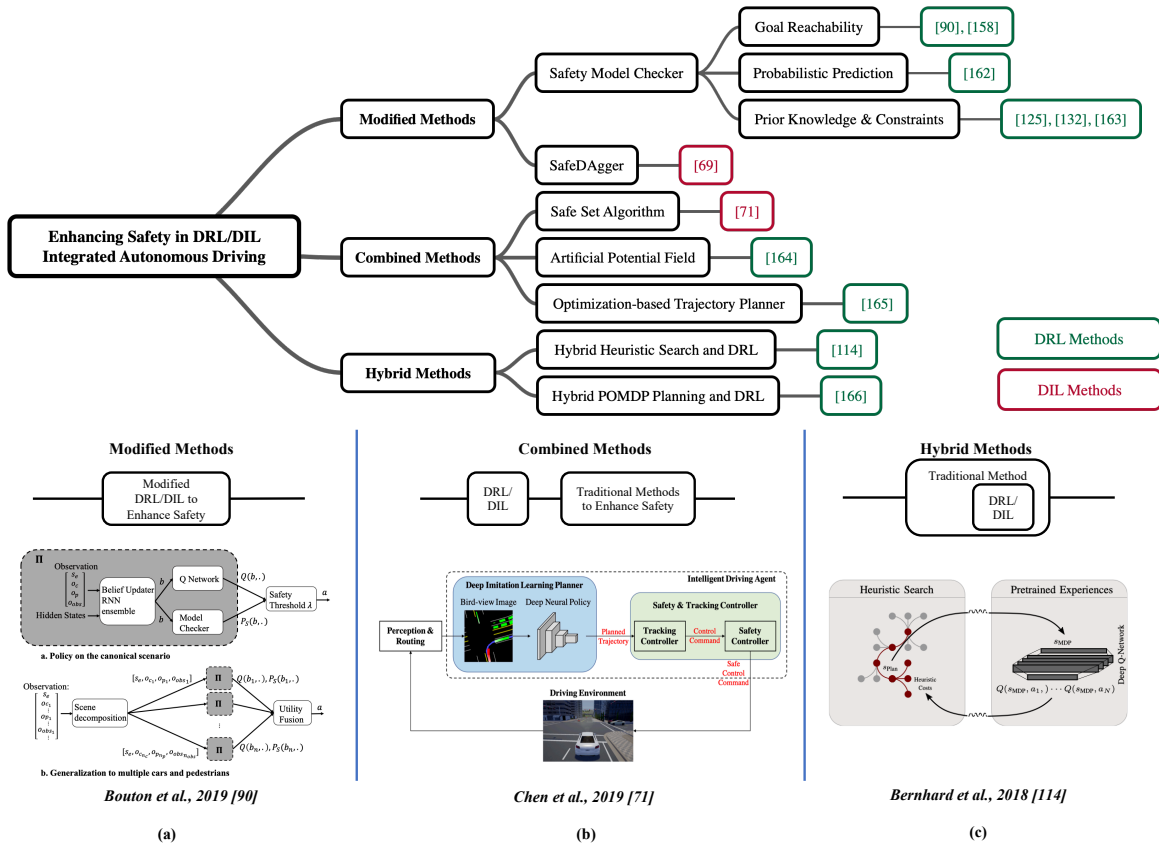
Enhancing Safety in DRL/DIL Integrated Autonomous Driving

Modified Methods

Safety Model Checker

Goal Reachability

[90], [158]

Probabilistic Prediction

[162]

Prior Knowledge & Constraints

[125], [132], [163]

SafeDAgger

[69]

Combined Methods

Safe Set Algorithm

[71]

Artificial Potential Field

[164]

Optimization-based Trajectory Planner

[165]

Hybrid Methods

Hybrid Heuristic Search and DRL

[114]

Hybrid POMDP Planning and DRL

[166]

DRL Methods

DIL Methods

Modified Methods

Modified DRL/DIL to Enhance Safety

Π

Observation $\begin{bmatrix} s_e \\ o_c \\ o_p \\ o_{obs} \end{bmatrix}$

Hidden States

Belief Updater RNN ensemble

$b$

$b$

Q Network

Model Checker

$Q(b,.)$

$P_S(b,.)$

Safety Threshold $\lambda$

$a$

a. Policy on the canonical scenario

Observation: $\begin{bmatrix} s_e \\ o_{c_1} \\ o_{p_1} \\ o_{obs_1} \end{bmatrix}$

Scene decomposition

$[s_e, o_{c_1}, o_{p_1}, o_{obs_1}]$

$[s_e, o_{c_{n_c}}, o_{p_{n_p}}, o_{obs_{n_{obs}}}]$

Π

Π

Π

$Q(b_1,.), P_S(b_1,.)$

$Q(b_n,.), P_S(b_n,.)$

Utility Fusion

$a$

b. Generalization to multiple cars and pedestrians

Bouton et al., 2019 [90]

(a)

Combined Methods

DRL/ DIL

Traditional Methods to Enhance Safety

Intelligent Driving Agent

Deep Imitation Learning Planner

Bird-view Image

Deep Neural Policy

Perception & Routing

Planned Trajectory

Safety & Tracking Controller

Tracking Controller

Control Command

Safety Controller

Safe Control Command

Driving Environment

Chen et al., 2019 [71]

(b)

Hybrid Methods

Traditional Method

DRL/ DIL

Heuristic Search

Pretrained Experiences

$s_{MDP}$

$s_{Plan}$

Heuristic Costs

Deep Q-Network

$Q(s_{MDP}, a_1, ) \cdots Q(s_{MDP}, a_N)$

Bernhard et al., 2018 [114]

(c)